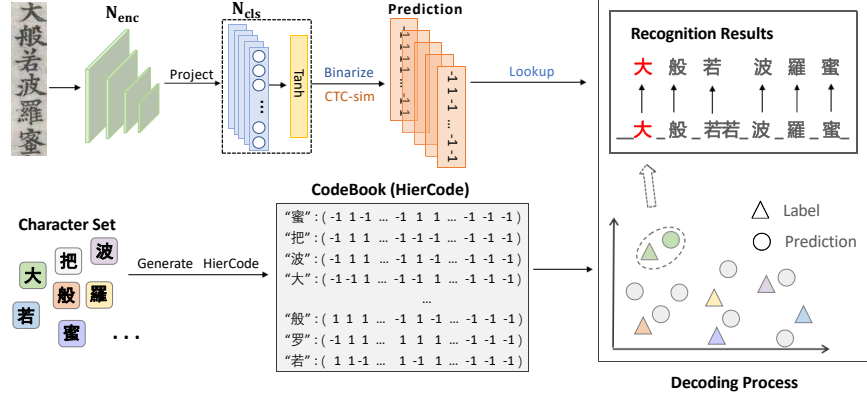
$N_{enc}$

$N_{cls}$

Prediction

Project

Tanh

Binarize

CTC-sim

Lookup

Recognition Results

大 般 若 波 羅 蜜

_大_般_若若_波_羅_蜜_

CodeBook (HierCode)

Character Set

大 把 波 般 羅 若 蜜 . . .

Generate HierCode

"蜜":( -1 1 -1 … -1 1 1 … -1 -1 -1 )
"把":( -1 1 1 … -1 -1 -1 … -1 -1 -1 )
"波":( -1 1 1 … -1 -1 -1 … -1 -1 -1 )
"大":( -1 -1 1 … -1 1 -1 … -1 -1 -1 )
…
"般":( 1 1 1 … -1 1 -1 … -1 -1 -1 )
"罗":( -1 1 1 … 1 1 1 … -1 -1 -1 )
"若":( 1 1 -1 … 1 -1 1 … -1 -1 -1 )

Label

Prediction

Decoding Process